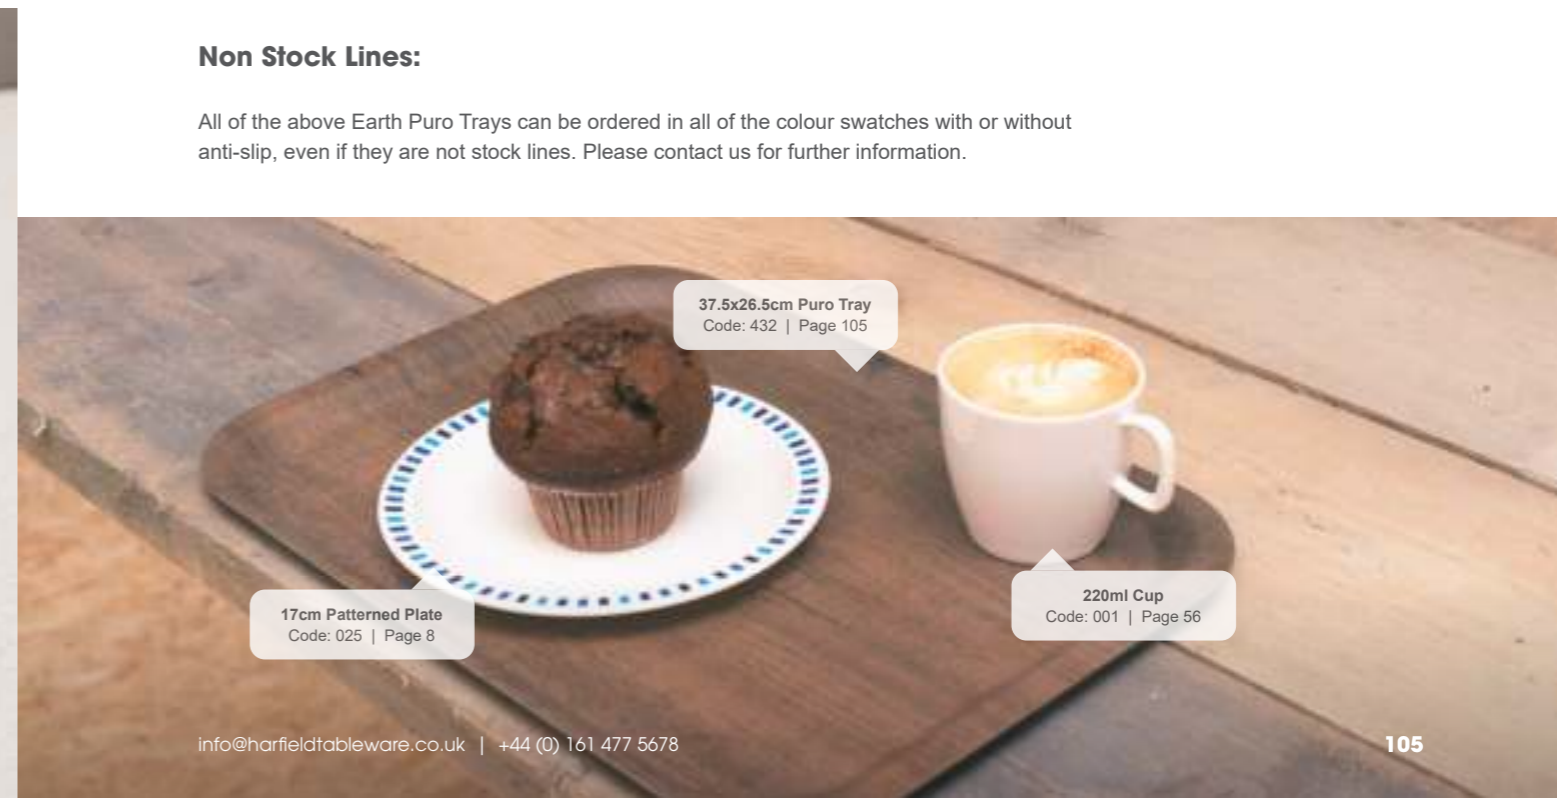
Non Stock Lines:

All of the above Earth Puro Trays can be ordered in all of the colour swatches with or without anti-slip, even if they are not stock lines. Please contact us for further information.

37.5x26.5cm Puro Tray
Code: 432 | Page 105

17cm Patterned Plate
Code: 025 | Page 8

220ml Cup
Code: 001 | Page 56

info@harfieldtableware.co.uk | +44 (0) 161 477 5678

105